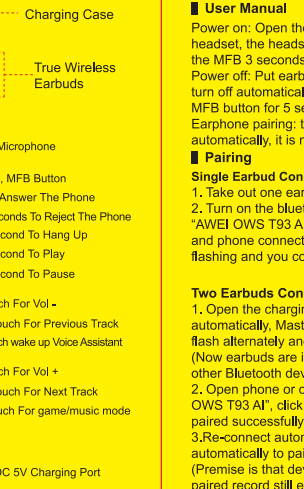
Charging Case

True Wireless Earbuds

Microphone

, MFB Button

Answer The Phone

conds To Reject The Phone

cond To Hang Up

cond To Play

cond To Pause

ch For Vol -

ouch For Previous Track

ch wake up Voice Assistant

ch For Vol +

ouch For Next Track

uch For game/music mode

C 5V Charging Port

User Manual

Power on: Open the headset, the heads the MFB 3 seconds Power off: Put earb turn off automaticall MFB button for 5 se Earphone pairing: t automatically, it is n

Pairing

Single Earbud Con

1. Take out one ear

2. Turn on the bluet "AWEI OWS T93 A and phone connect flashing and you co

Two Earbuds Con

1. Open the chargin automatically, Mast flash alternately an (Now earbuds are i other Bluetooth dev

2. Open phone or o OWS T93 AI", click paired successfully

3.Re-connect autom automatically to pai (Premise is that dev paired record still e